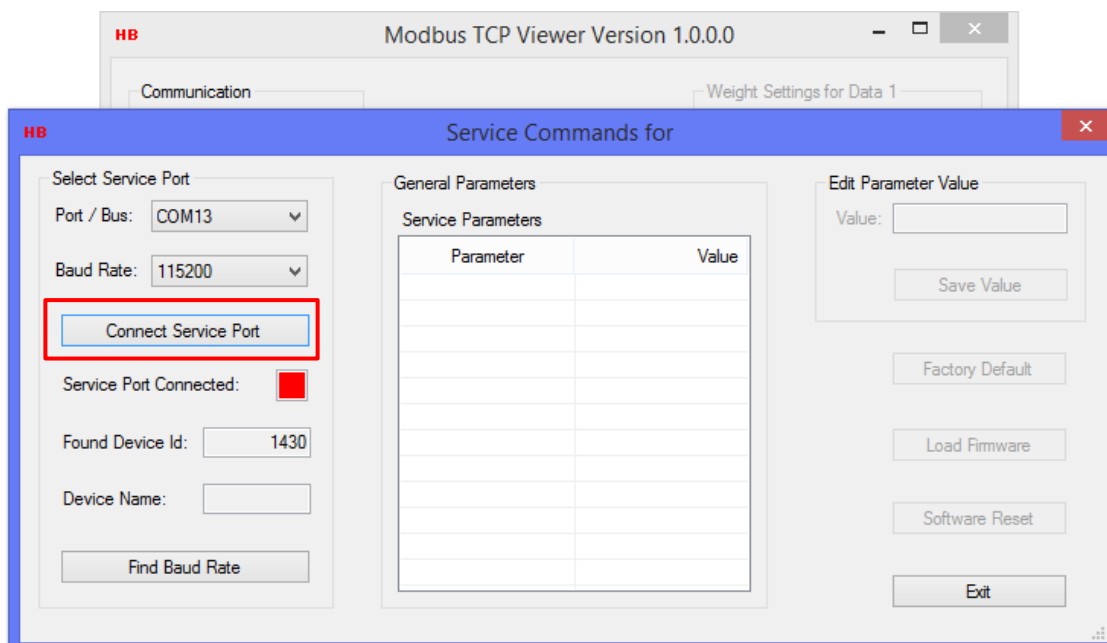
HB

Modbus TCP Viewer Version 1.0.0.0

Communication

Weight Settings for Data 1

HB

Service Commands for

Select Service Port

Port / Bus: COM13

Baud Rate: 115200

Connect Service Port

Service Port Connected:

Found Device Id: 1430

Device Name:

Find Baud Rate

General Parameters

Service Parameters

| Parameter | Value |
|---|---|

Edit Parameter Value

Value:

Save Value

Factory Default

Load Firmware

Software Reset

Exit